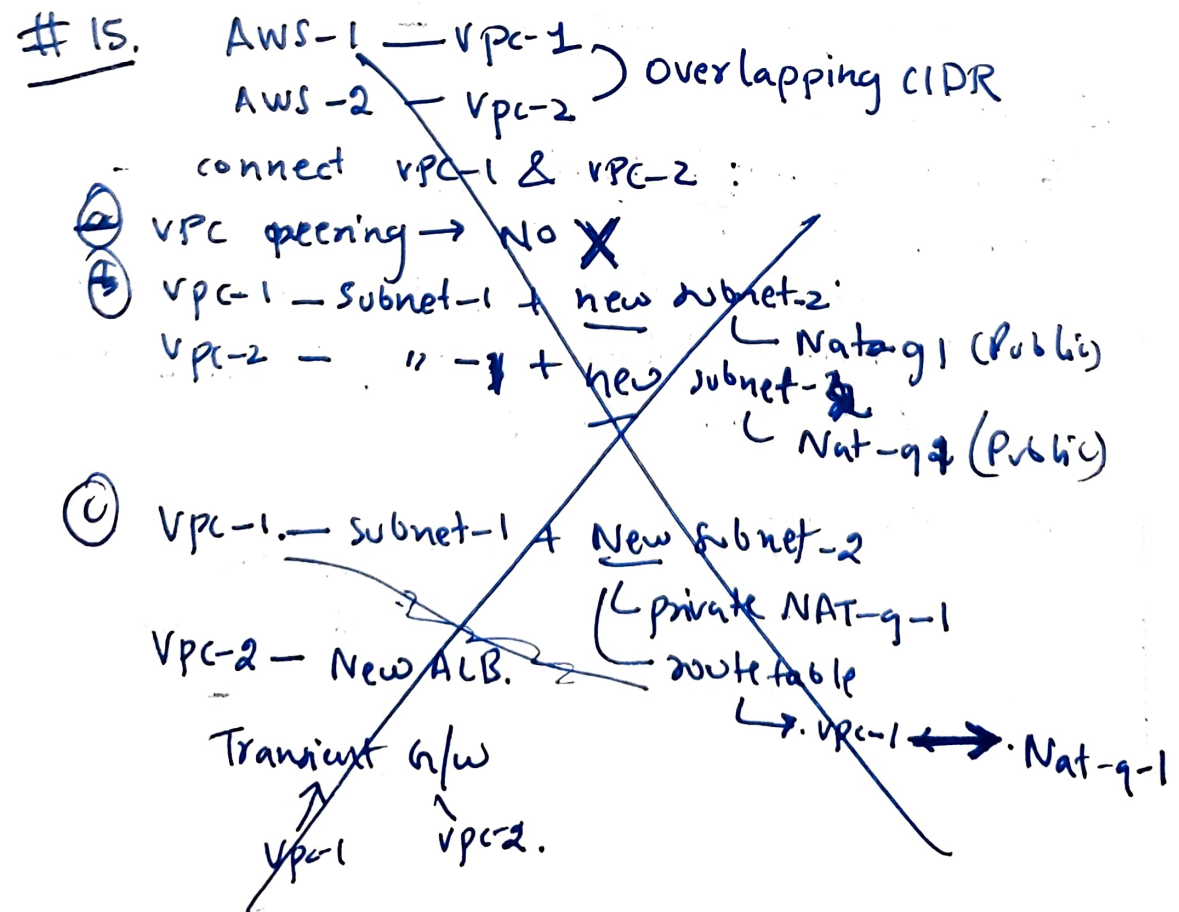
# 15. AWS-1 — vpc-1 ) overlapping CIDR
AWS-2 — vpc-2

connect vpc-1 & vpc-2 :

ⓐ VPC peering → No ✗

ⓑ vpc-1 — subnet-1 + new subnet-2
└ Nat-g1 (Public)
vpc-2 — " -1 + new subnet-2
└ Nat-g2 (Public)

ⓒ vpc-1 — subnet-1 + New subnet-2
└ private NAT-g-1
└ route table
└→ vpc-1 ⟷ Nat-g-1

vpc-2 — New ALB.

Transient G/w
vpc-1 vpc-2.